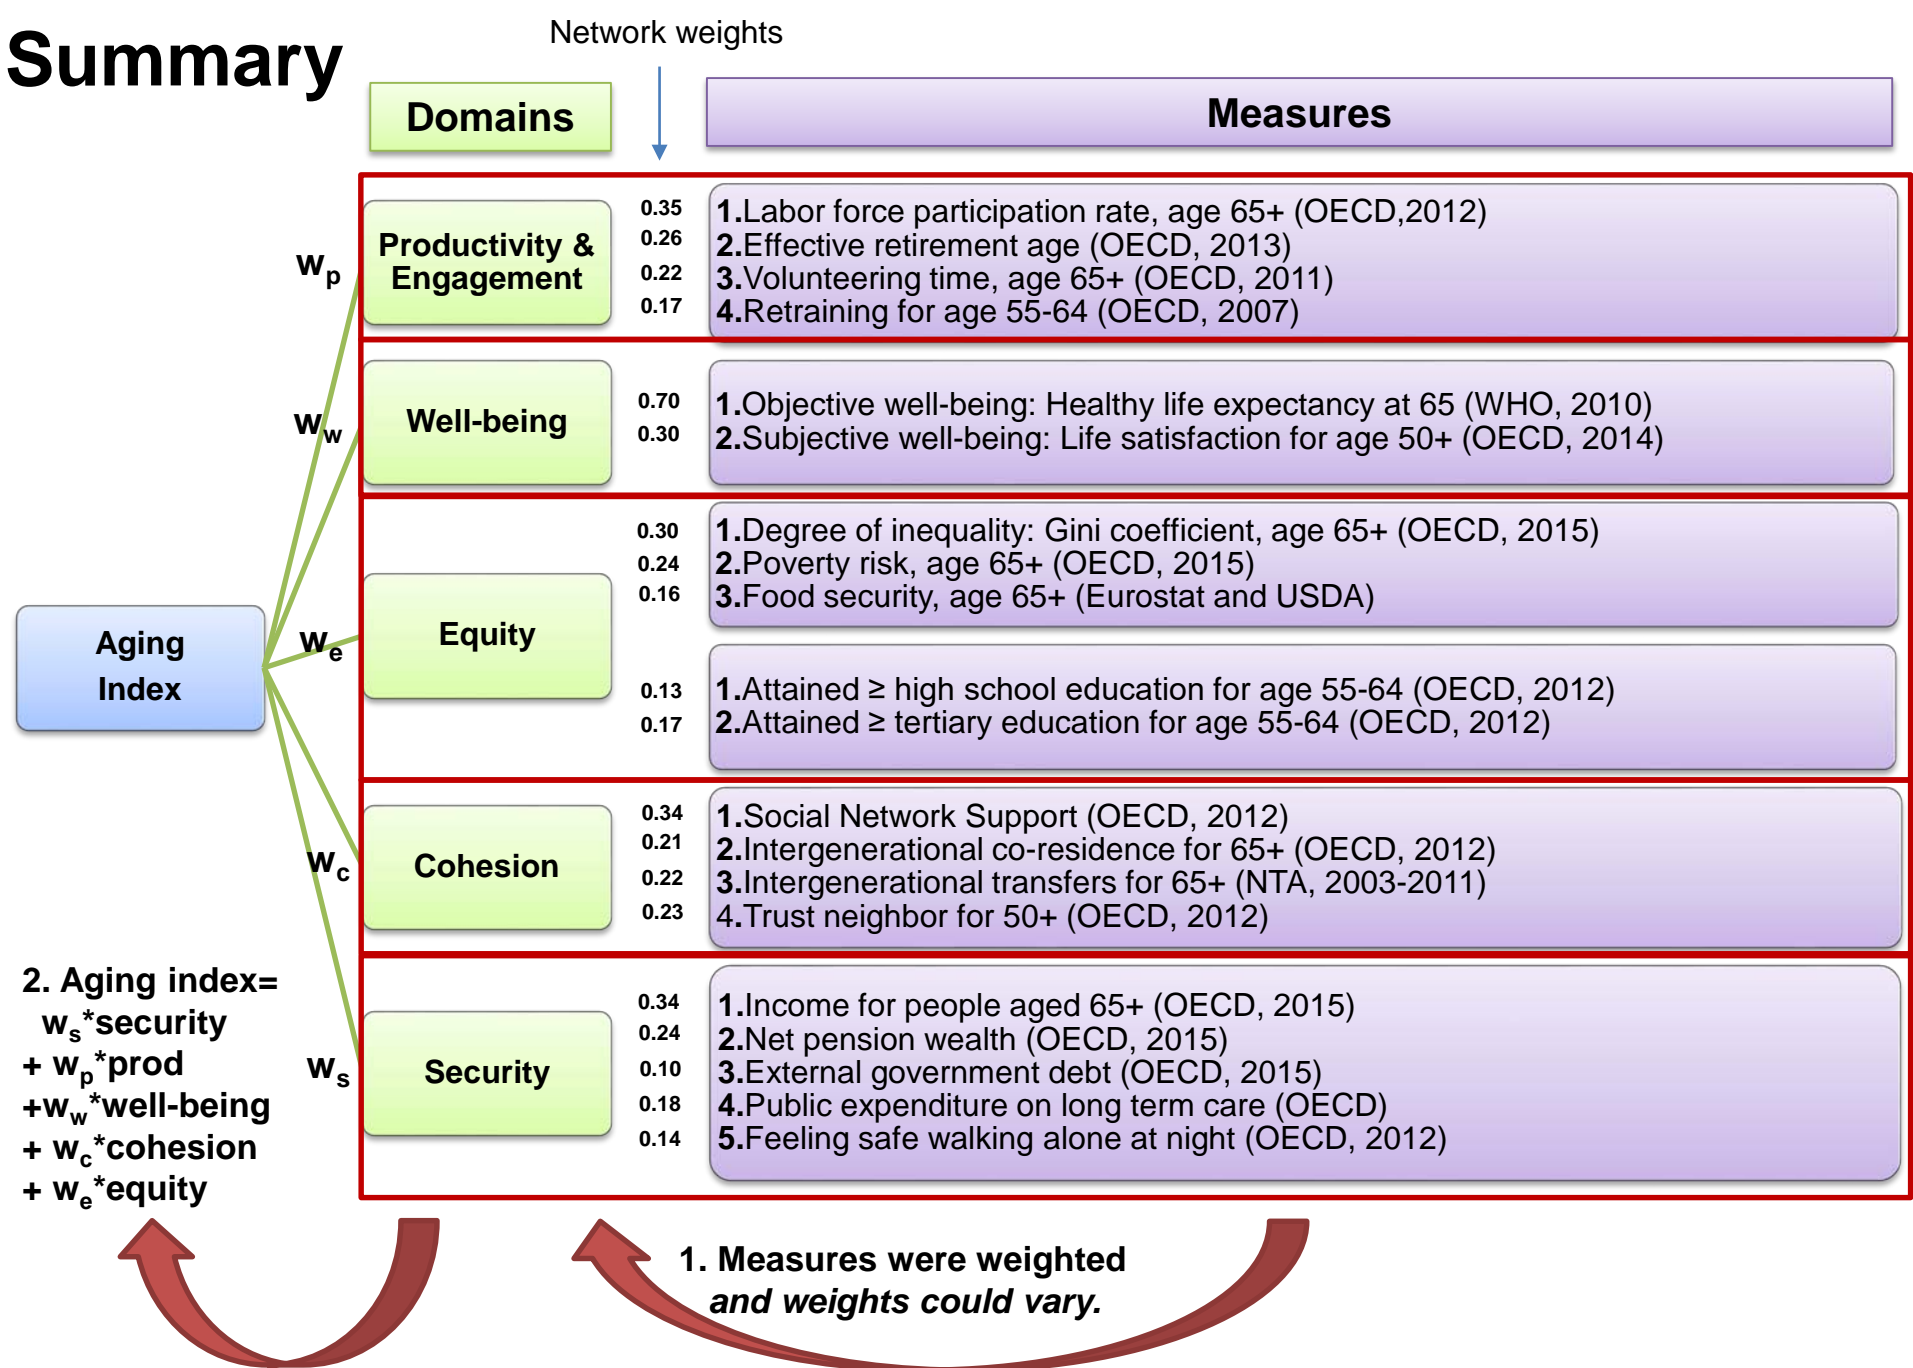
Summary

Network weights

Domains

Measures

$w_p$

Productivity & Engagement

0.35
0.26
0.22
0.17

1.Labor force participation rate, age 65+ (OECD,2012)
2.Effective retirement age (OECD, 2013)
3.Volunteering time, age 65+ (OECD, 2011)
4.Retraining for age 55-64 (OECD, 2007)

$w_w$

Well-being

0.70
0.30

1.Objective well-being: Healthy life expectancy at 65 (WHO, 2010)
2.Subjective well-being: Life satisfaction for age 50+ (OECD, 2014)

Aging Index

$w_e$

Equity

0.30
0.24
0.16

1.Degree of inequality: Gini coefficient, age 65+ (OECD, 2015)
2.Poverty risk, age 65+ (OECD, 2015)
3.Food security, age 65+ (Eurostat and USDA)

0.13
0.17

1.Attained ≥ high school education for age 55-64 (OECD, 2012)
2.Attained ≥ tertiary education for age 55-64 (OECD, 2012)

$w_c$

Cohesion

0.34
0.21
0.22
0.23

1.Social Network Support (OECD, 2012)
2.Intergenerational co-residence for 65+ (OECD, 2012)
3.Intergenerational transfers for 65+ (NTA, 2003-2011)
4.Trust neighbor for 50+ (OECD, 2012)

2. Aging index=
$w_s$*security
+ $w_p$*prod
+$w_w$*well-being
+ $w_c$*cohesion
+ $w_e$*equity

$w_s$

Security

0.34
0.24
0.10
0.18
0.14

1.Income for people aged 65+ (OECD, 2015)
2.Net pension wealth (OECD, 2015)
3.External government debt (OECD, 2015)
4.Public expenditure on long term care (OECD)
5.Feeling safe walking alone at night (OECD, 2012)

1. Measures were weighted
and weights could vary.